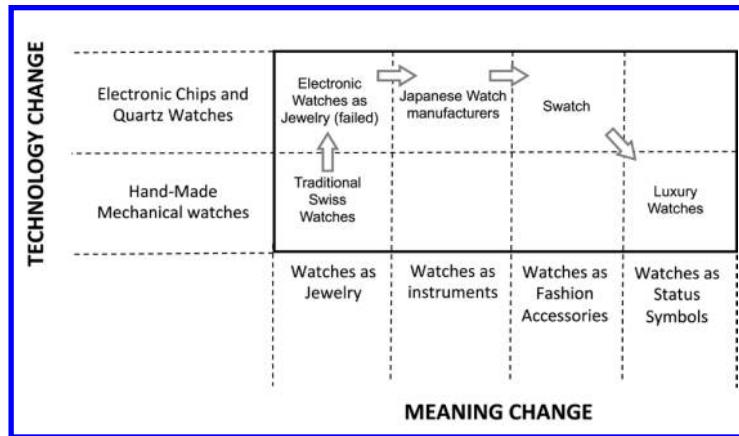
TECHNOLOGY CHANGE

| | | | | |
|---|---|---|---|---|
| Electronic Chips and Quartz Watches | Electronic Watches as Jewelry (failed) | Japanese Watch manufacturers | Swatch | |
| Hand-Made Mechanical watches | Traditional Swiss Watches | | | Luxury Watches |
| | Watches as Jewelry | Watches as instruments | Watches as Fashion Accessories | Watches as Status Symbols |

MEANING CHANGE